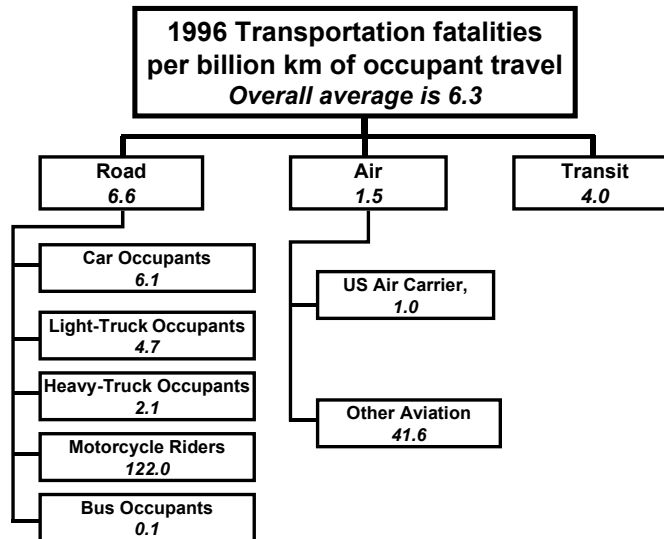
1996 Transportation fatalities per billion km of occupant travel
*Overall average is 6.3*

Road
*6.6*

Car Occupants
*6.1*

Light-Truck Occupants
*4.7*

Heavy-Truck Occupants
*2.1*

Motorcycle Riders
*122.0*

Bus Occupants
*0.1*

Air
*1.5*

US Air Carrier,
*1.0*

Other Aviation
*41.6*

Transit
*4.0*